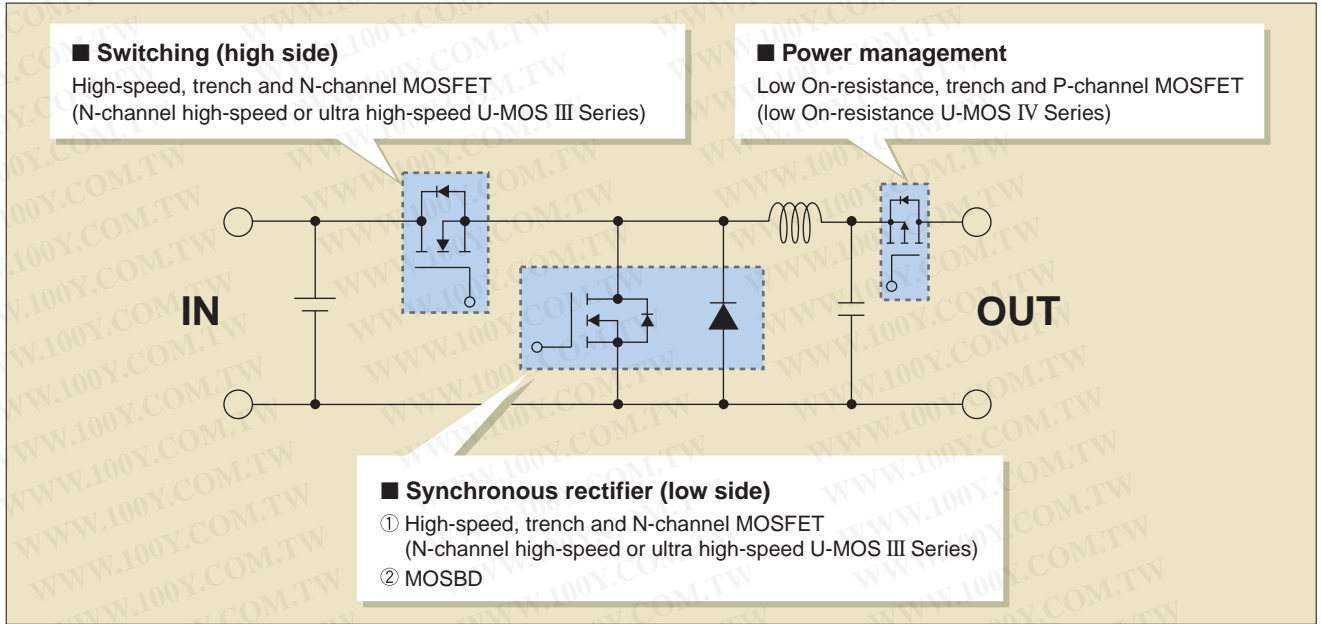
■ Switching (high side)
High-speed, trench and N-channel MOSFET
(N-channel high-speed or ultra high-speed U-MOS III Series)

■ Power management
Low On-resistance, trench and P-channel MOSFET
(low On-resistance U-MOS IV Series)

IN

OUT

■ Synchronous rectifier (low side)
① High-speed, trench and N-channel MOSFET
(N-channel high-speed or ultra high-speed U-MOS III Series)
② MOSBD

WWW.100Y.COM.TW